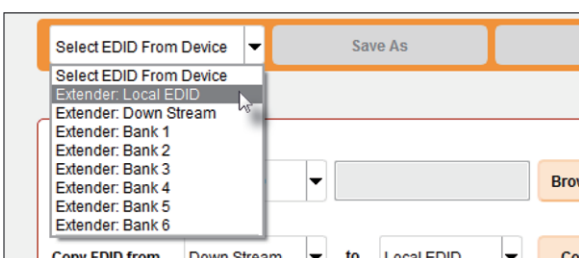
Select EDID From Device

Save As

Select EDID From Device
Extender: Local EDID
Extender: Down Stream
Extender: Bank 1
Extender: Bank 2
Extender: Bank 3
Extender: Bank 4
Extender: Bank 5
Extender: Bank 6

Bro

Copy EDID from
Down Stream
to
Local EDID
Co